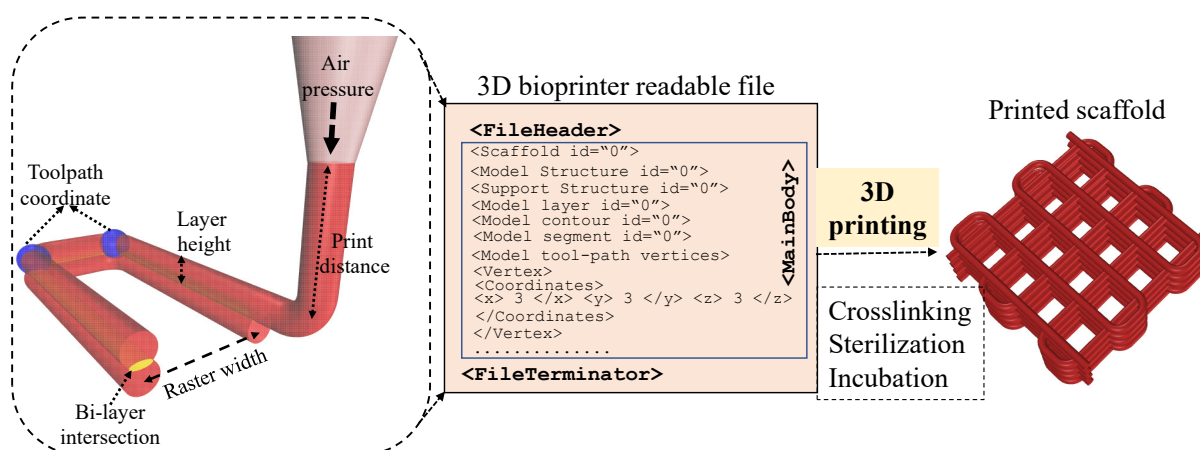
Air pressure

Toolpath coordinate

Layer height

Print distance

Raster width

Bi-layer intersection

3D bioprinter readable file

<FileHeader>
<Scaffold id="0">
<Model Structure id="0">
<Support Structure id="0">
<Model layer id="0">
<Model contour id="0">
<Model segment id="0">
<Model tool-path vertices>
<Vertex>
<Coordinates>
<x> 3 </x> <y> 3 </y> <z> 3 </z>
</Coordinates>
</Vertex>
..............

<MainBody>

<FileTerminator>

3D printing

Crosslinking
Sterilization
Incubation

Printed scaffold